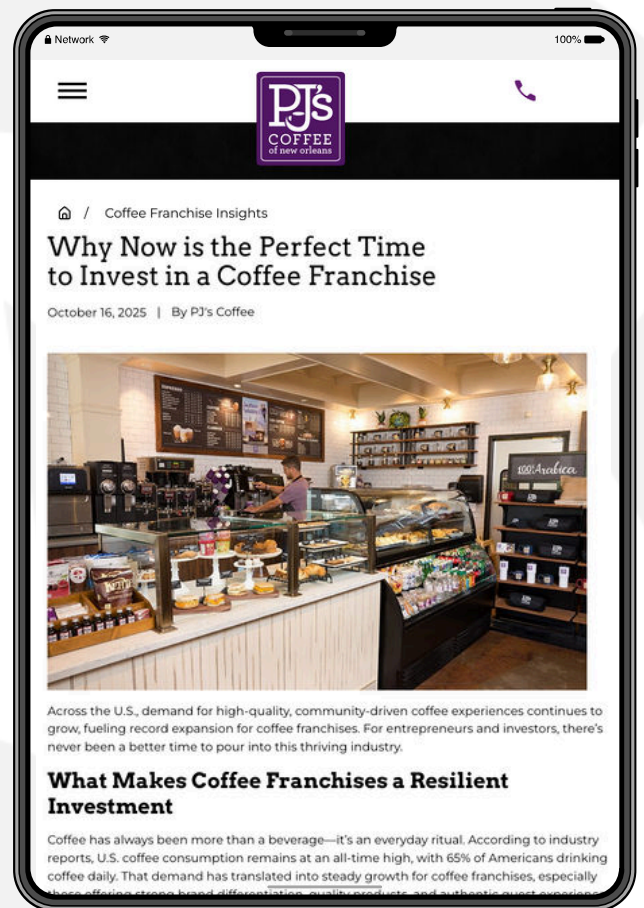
Network

100%

PJ's COFFEE of new orleans

Coffee Franchise Insights

Why Now is the Perfect Time to Invest in a Coffee Franchise

October 16, 2025 | By PJ's Coffee

100% Arabica

Across the U.S., demand for high-quality, community-driven coffee experiences continues to grow, fueling record expansion for coffee franchises. For entrepreneurs and investors, there's never been a better time to pour into this thriving industry.

What Makes Coffee Franchises a Resilient Investment

Coffee has always been more than a beverage—it's an everyday ritual. According to industry reports, U.S. coffee consumption remains at an all-time high, with 65% of Americans drinking coffee daily. That demand has translated into steady growth for coffee franchises, especially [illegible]